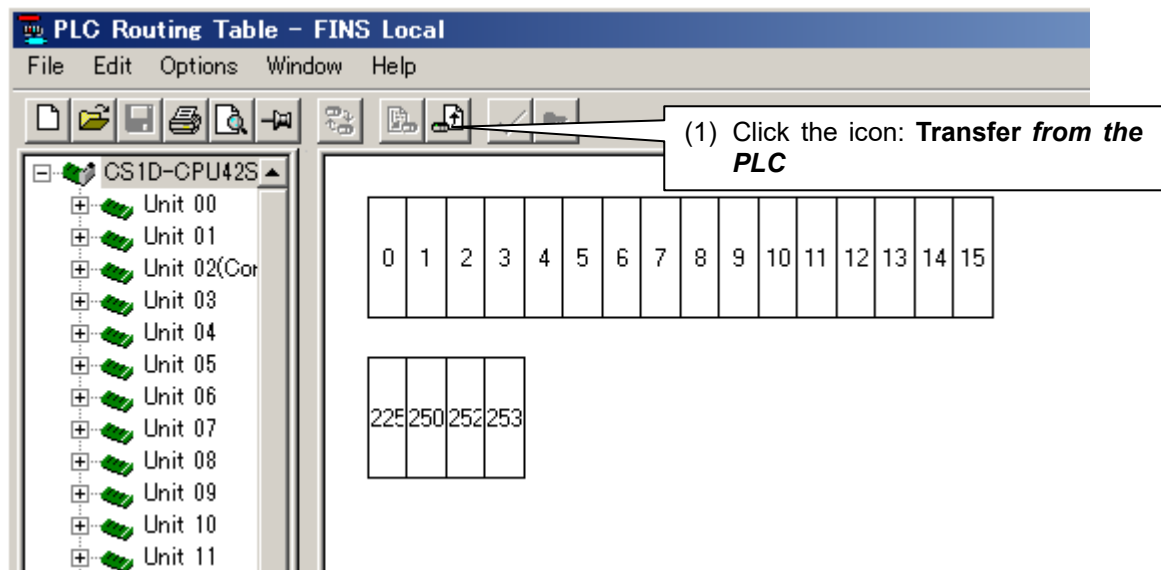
PLC Routing Table - FINS Local

File Edit Options Window Help

(1) Click the icon: **Transfer *from the PLC***

CS1D-CPU42S

Unit 00
Unit 01
Unit 02(Cor
Unit 03
Unit 04
Unit 05
Unit 06
Unit 07
Unit 08
Unit 09
Unit 10
Unit 11

| 0 | 1 | 2 | 3 | 4 | 5 | 6 | 7 | 8 | 9 | 10 | 11 | 12 | 13 | 14 | 15 |
|---|---|---|---|---|---|---|---|---|---|---|---|---|---|---|---|

| 225 | 250 | 252 | 253 |
|---|---|---|---|